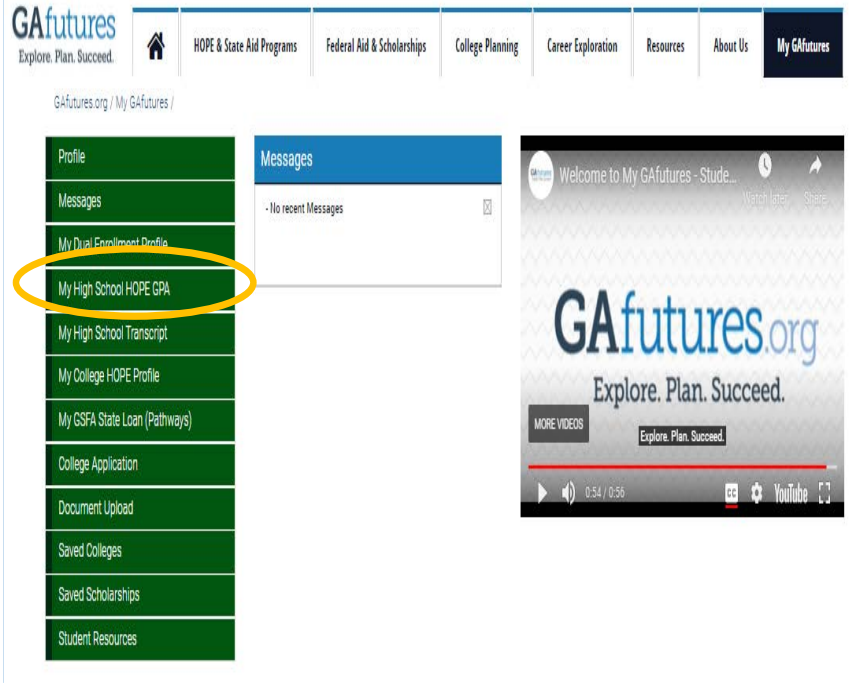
GAfutures
Explore. Plan. Succeed.

HOPE & State Aid Programs
Federal Aid & Scholarships
College Planning
Career Exploration
Resources
About Us
My GAfutures

GAfutures.org / My GAfutures /

Profile
Messages
My Dual Enrollment Profile
My High School HOPE GPA
My High School Transcript
My College HOPE Profile
My GSFA State Loan (Pathways)
College Application
Document Upload
Saved Colleges
Saved Scholarships
Student Resources

Messages
- No recent Messages

Welcome to My GAfutures - Stude...
Watch later
Share
GAfutures.org
Explore. Plan. Succeed.
MORE VIDEOS
Explore. Plan. Succeed.
0:54 / 0:56
CC
YouTube